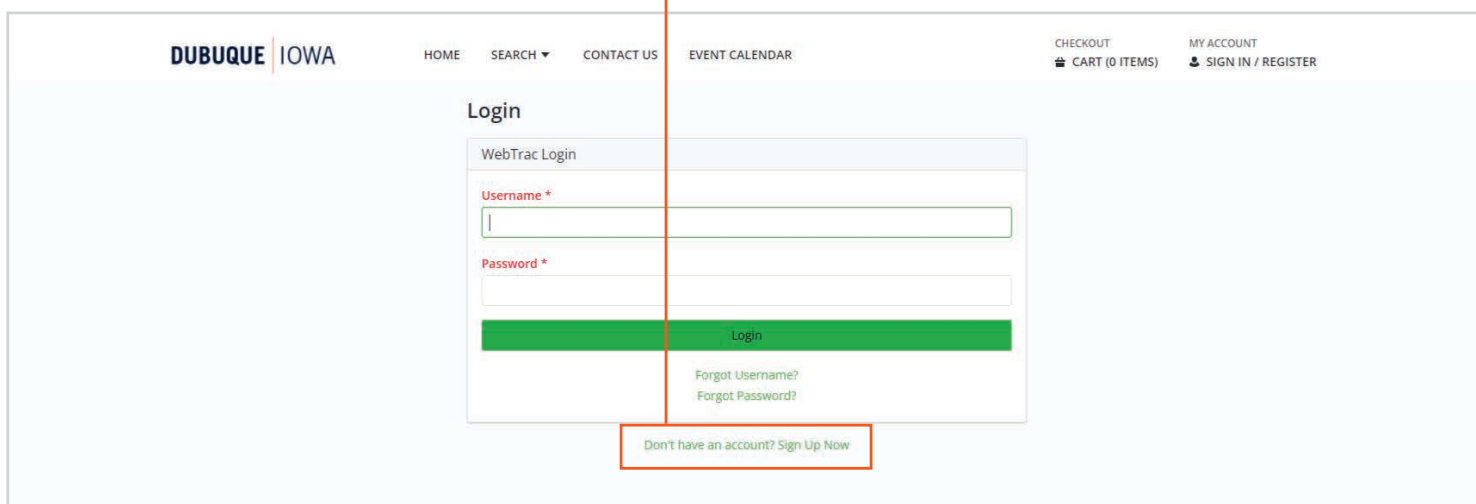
DUBUQUE | IOWA

HOME SEARCH ▾ CONTACT US EVENT CALENDAR

CHECKOUT
CART (0 ITEMS)

MY ACCOUNT
SIGN IN / REGISTER

Login

WebTrac Login

Username *

Password *

Login

Forgot Username?
Forgot Password?

Don't have an account? Sign Up Now